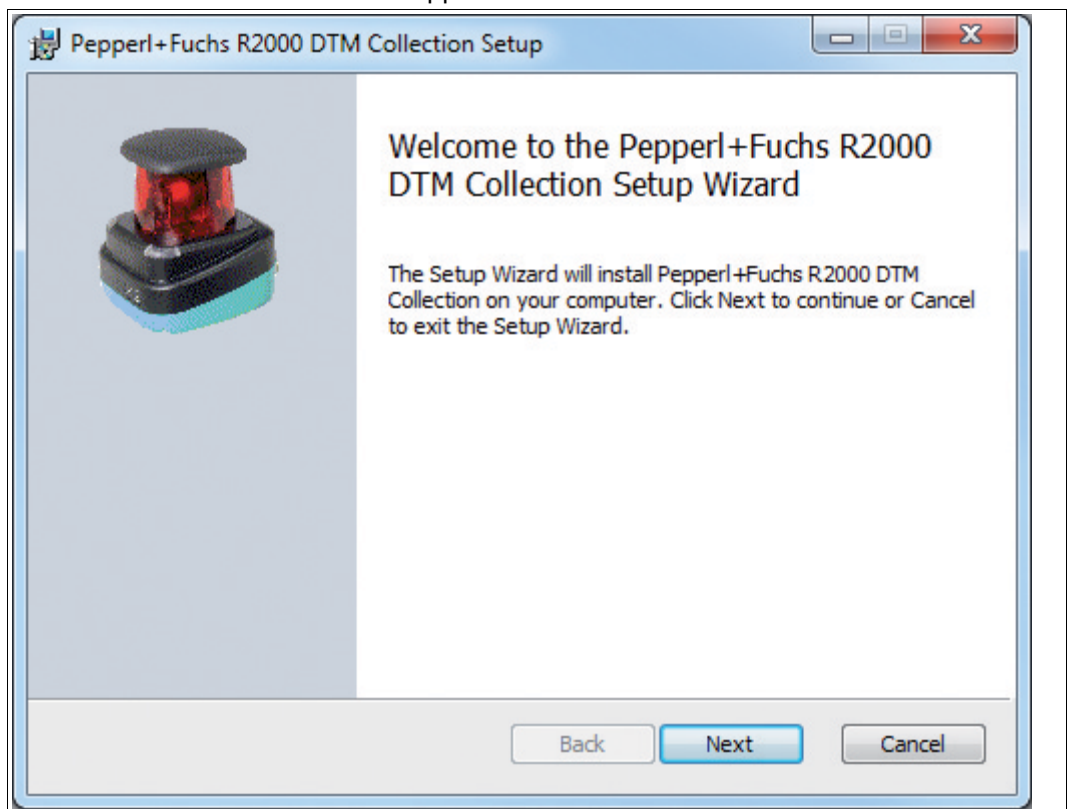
Pepperl+Fuchs R2000 DTM Collection Setup

Welcome to the Pepperl+Fuchs R2000 DTM Collection Setup Wizard

The Setup Wizard will install Pepperl+Fuchs R2000 DTM Collection on your computer. Click Next to continue or Cancel to exit the Setup Wizard.

Back Next Cancel